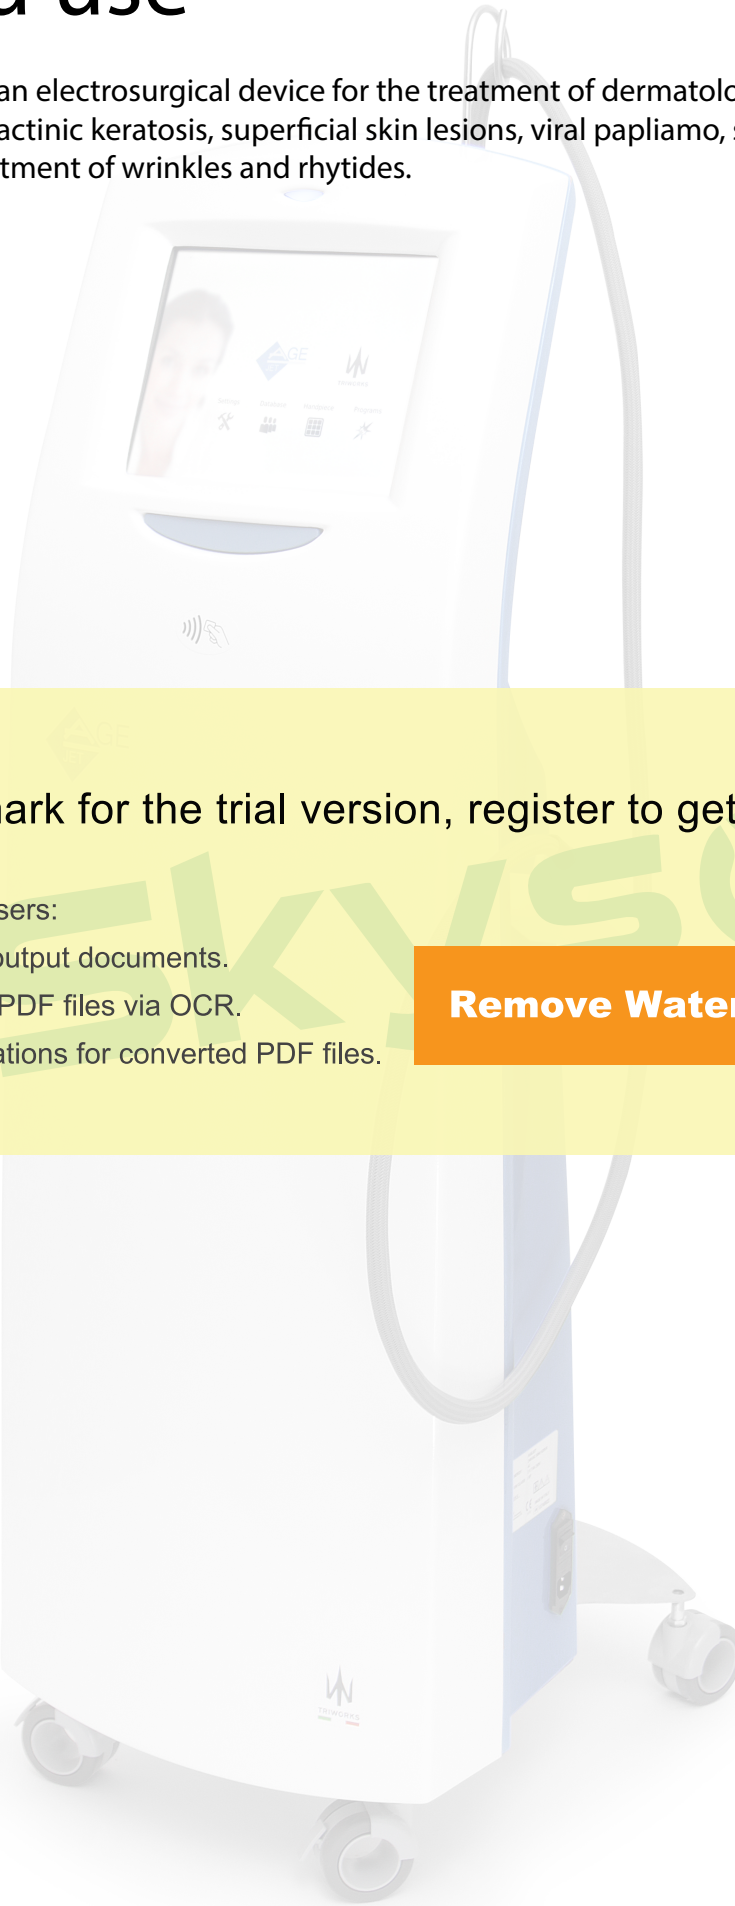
d use

an electrosurgical device for the treatment of dermatolc actinic keratosis, superficial skin lesions, viral papliamo, tment of wrinkles and rhytides.

GE

ark for the trial version, register to get

sers:
utput documents.
PDF files via OCR.
ations for converted PDF files.

Remove Water

Skys

GE